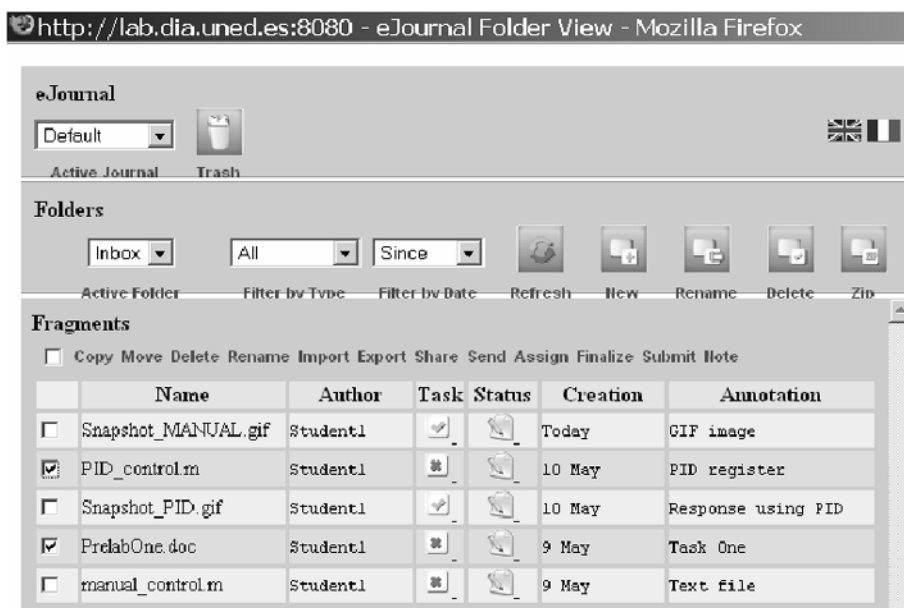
http://lab.dia.uned.es:8080 - eJournal Folder View - Mozilla Firefox

eJournal

Default

Active Journal Trash

Folders

Inbox All Since

Active Folder Filter by Type Filter by Date Refresh New Rename Delete Zip

Fragments

Copy Move Delete Rename Import Export Share Send Assign Finalize Submit Note

| | Name | Author | Task | Status | Creation | Annotation |
|---|---|---|---|---|---|---|
| | Snapshot_MANUAL.gif | Student1 | | | Today | GIF image |
| | PID_control.m | Student1 | | | 10 May | PID register |
| | Snapshot_PID.gif | Student1 | | | 10 May | Response using PID |
| | PrelabOne.doc | Student1 | | | 9 May | Task One |
| | manual_control.m | Student1 | | | 9 May | Text file |